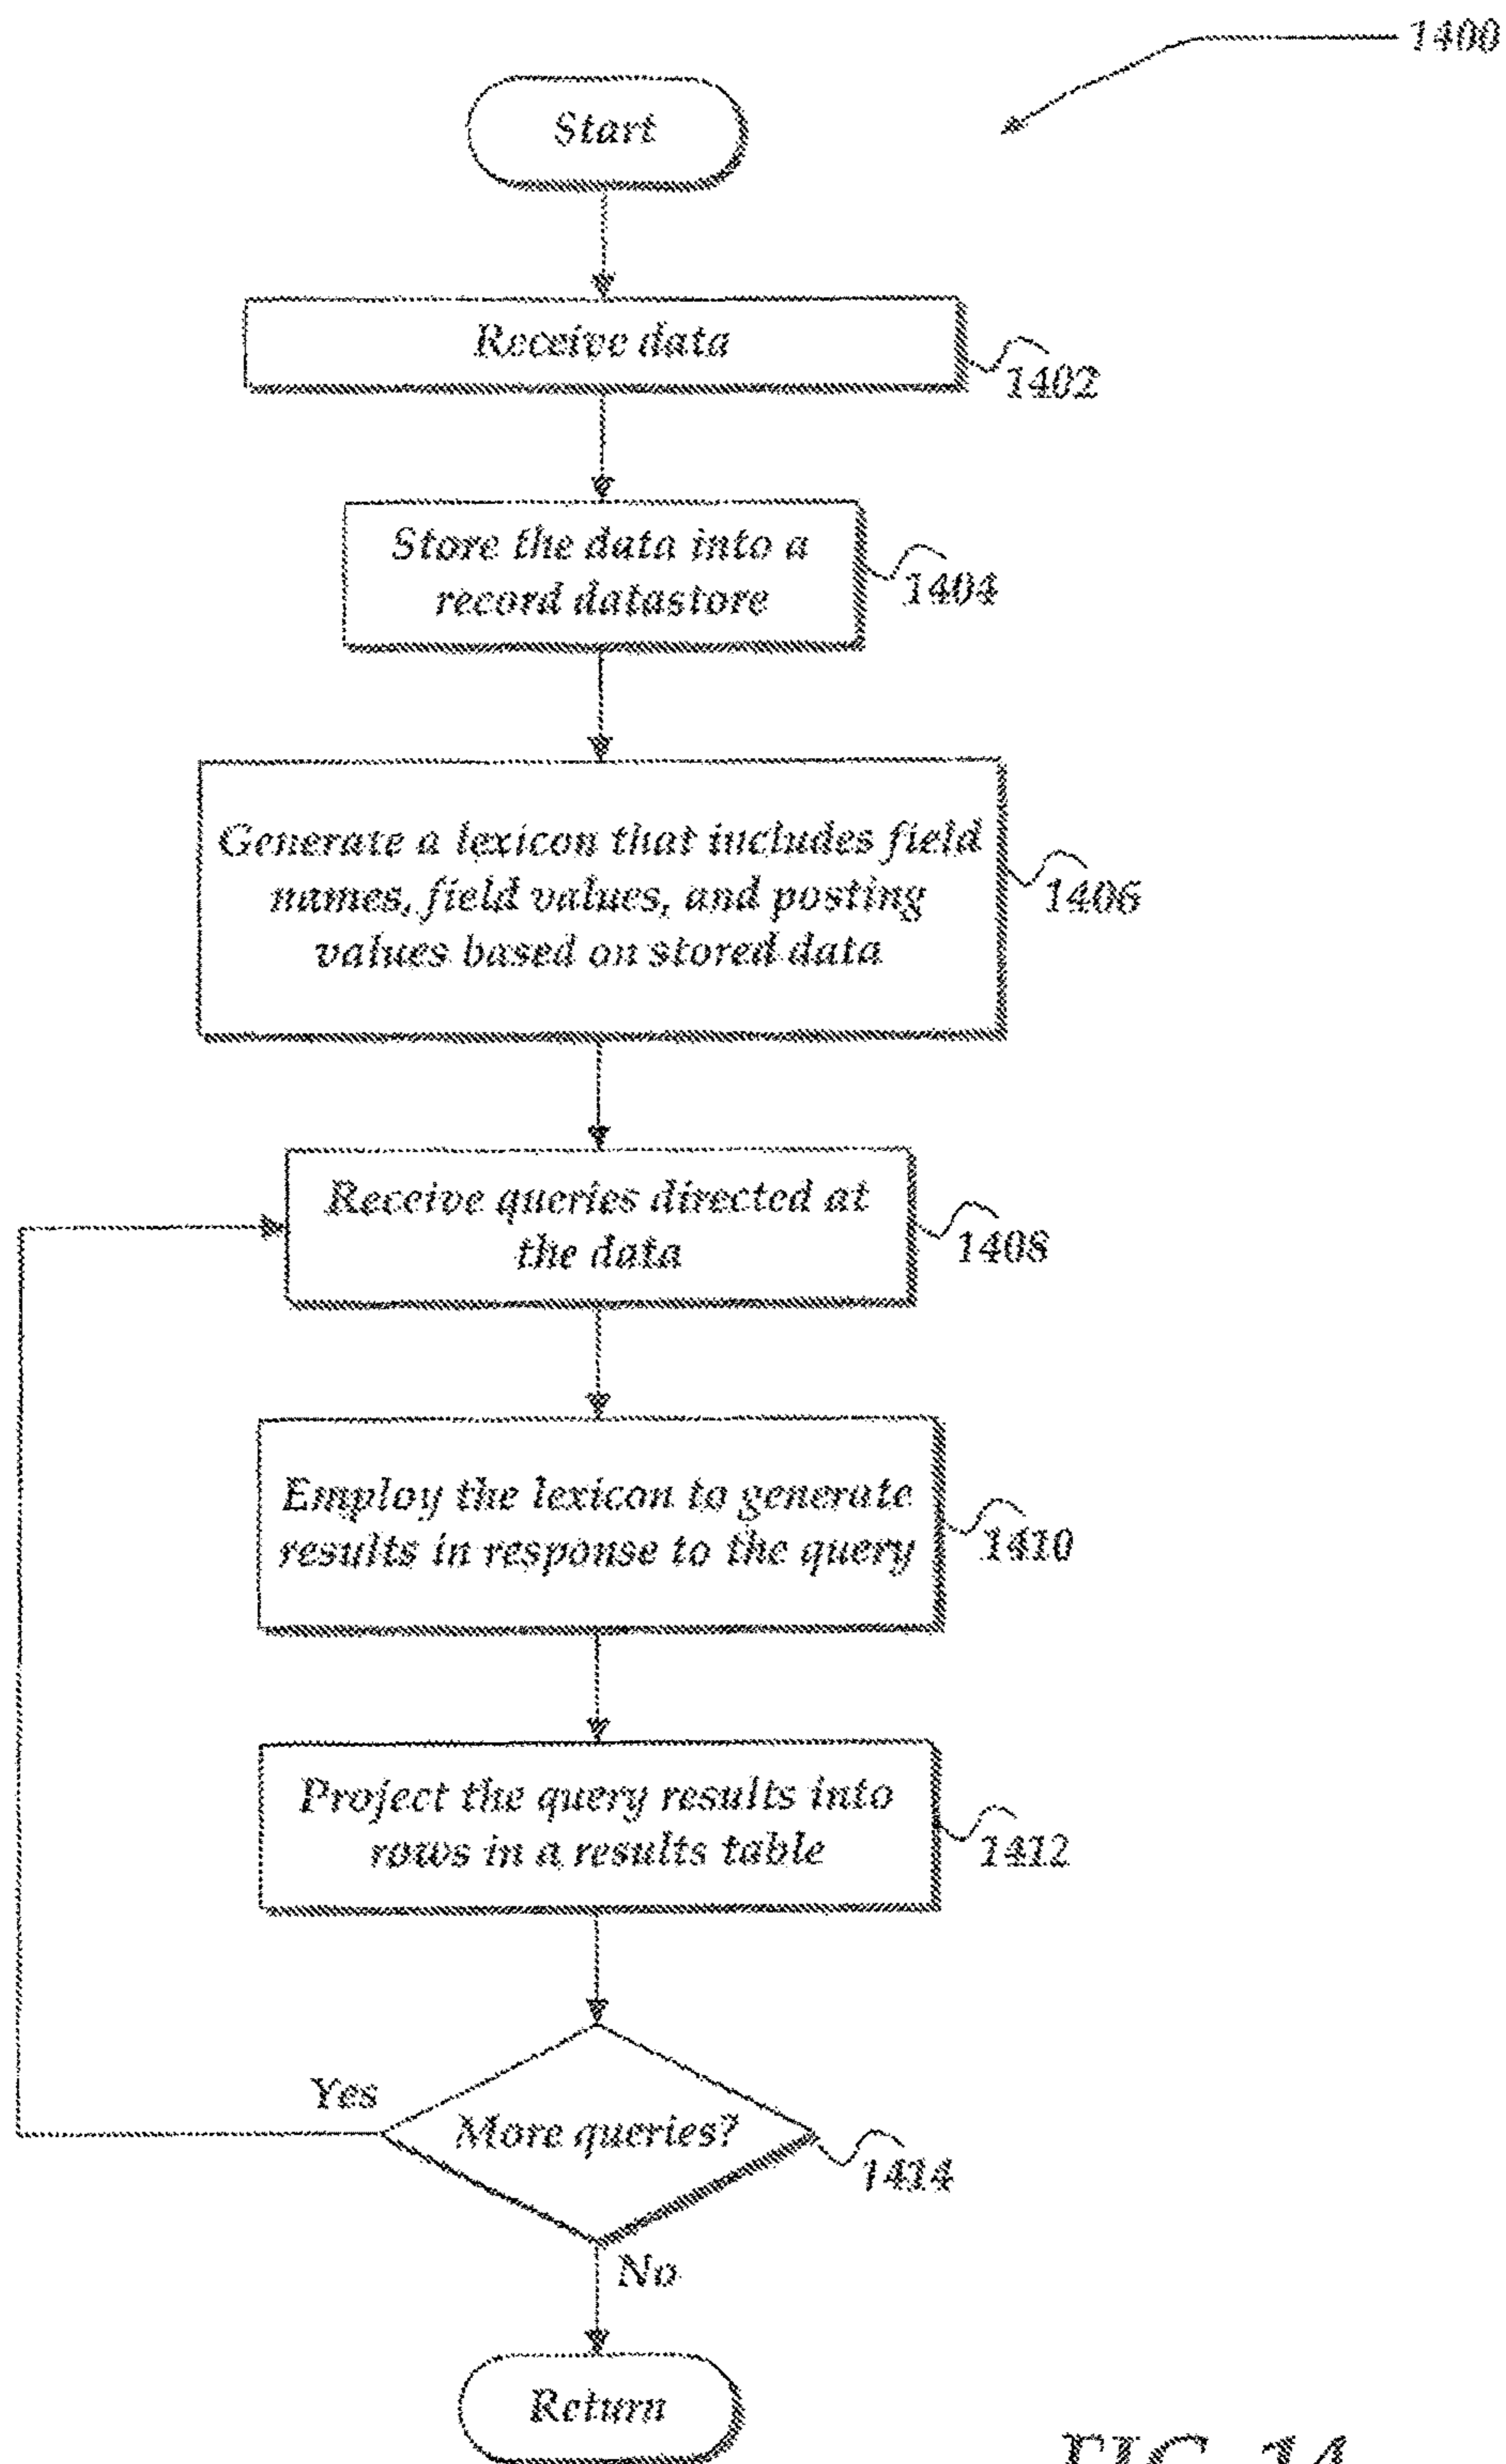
1400

Start

Receive data

1402

Store the data into a record datastore

1404

Generate a lexicon that includes field names, field values, and posting values based on stored data

1406

Receive queries directed at the data

1408

Employ the lexicon to generate results in response to the query

1410

Project the query results into rows in a results table

1412

Yes

More queries?

1414

No

Return

FIG. 14